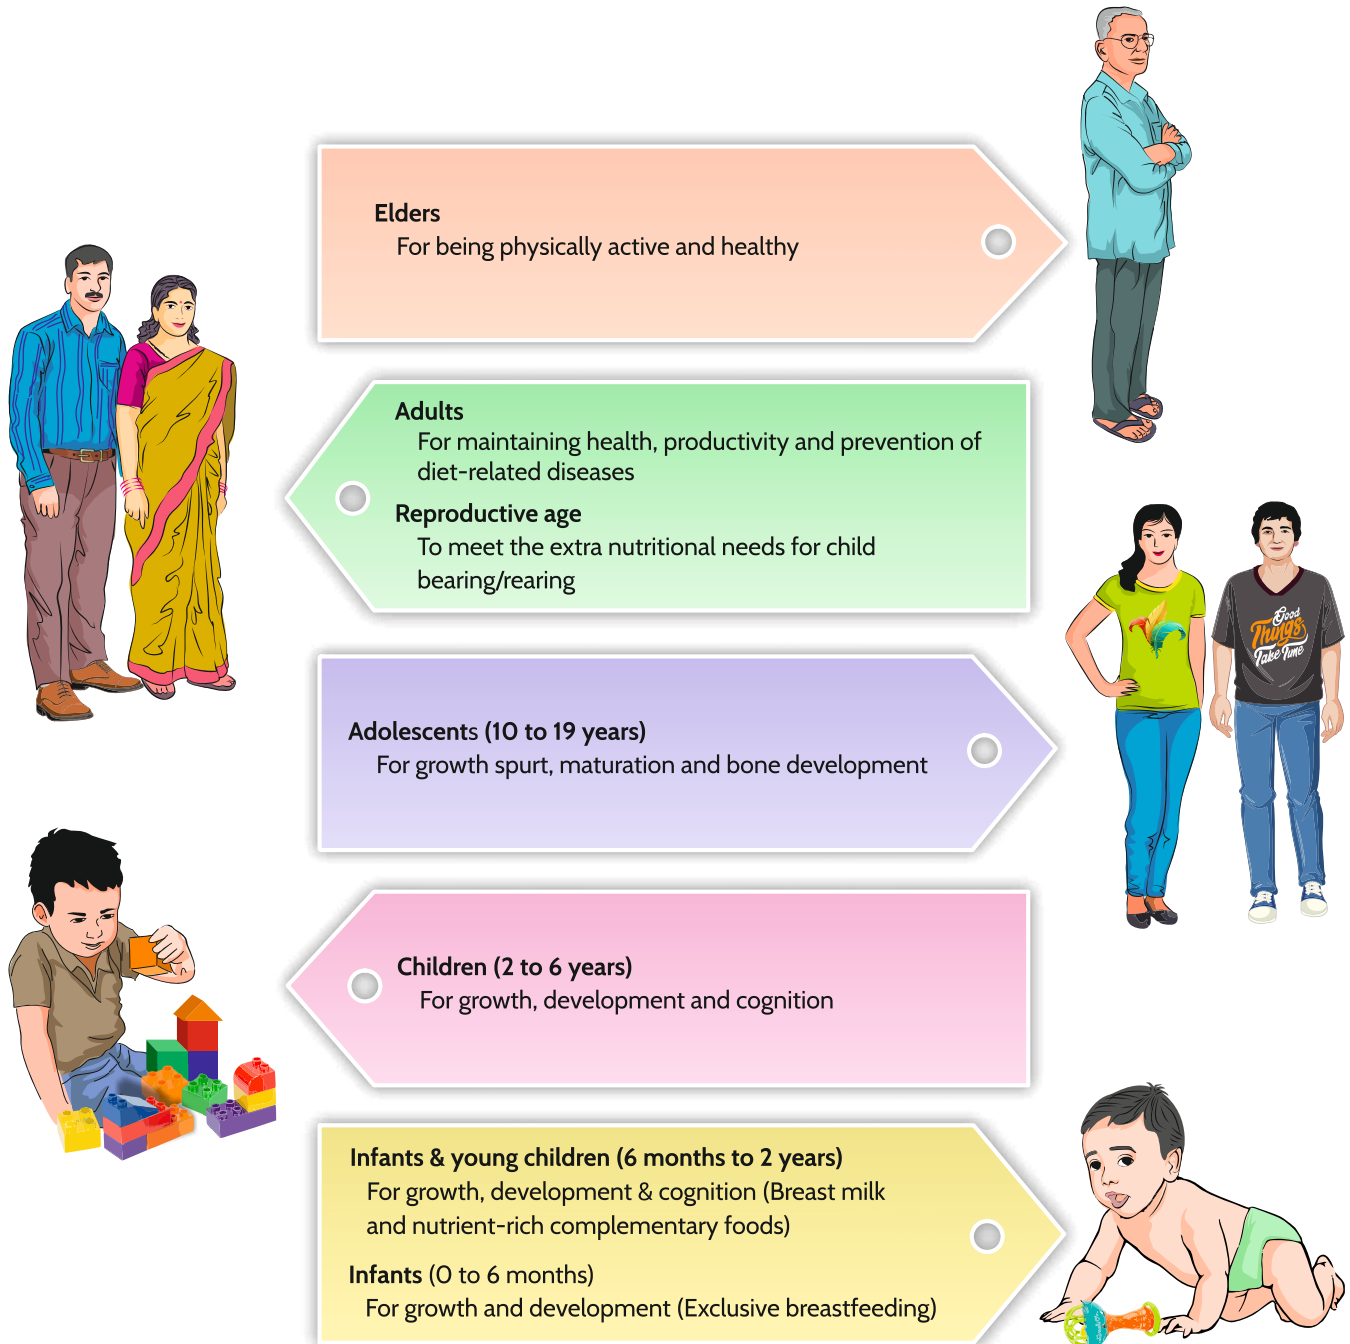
Elders
For being physically active and healthy

Adults
For maintaining health, productivity and prevention of diet-related diseases

Reproductive age
To meet the extra nutritional needs for child bearing/rearing

Adolescents (10 to 19 years)
For growth spurt, maturation and bone development

Children (2 to 6 years)
For growth, development and cognition

Infants & young children (6 months to 2 years)
For growth, development & cognition (Breast milk and nutrient-rich complementary foods)

Infants (0 to 6 months)
For growth and development (Exclusive breastfeeding)

Good Things Take Time